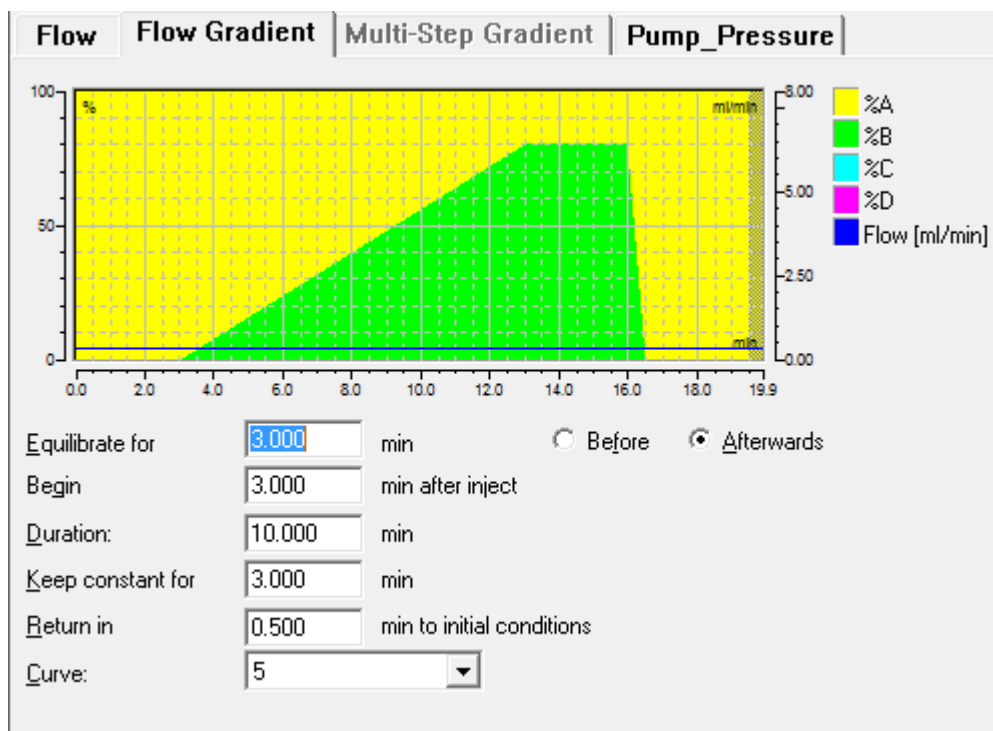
Flow | Flow Gradient | Multi-Step Gradient | Pump_Pressure

100
%
50
0
ml/min
8.00
5.00
2.50
0.00
min
0.0 2.0 4.0 6.0 8.0 10.0 12.0 14.0 16.0 18.0 19.9

%A
%B
%C
%D
Flow [ml/min]

Equilibrate for 3.000 min
Before
Afterwards
Begin 3.000 min after inject
Duration: 10.000 min
Keep constant for 3.000 min
Return in 0.500 min to initial conditions
Curve: 5